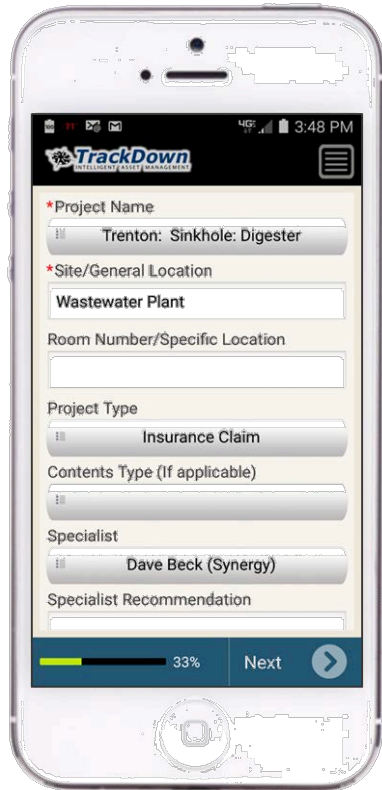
4G 3:48 PM

TrackDown
INTELLIGENT ASSET MANAGEMENT

*Project Name
Trenton: Sinkhole: Digester

*Site/General Location
Wastewater Plant

Room Number/Specific Location

Project Type
Insurance Claim

Contents Type (If applicable)

Specialist
Dave Beck (Synergy)

Specialist Recommendation

33%
Next